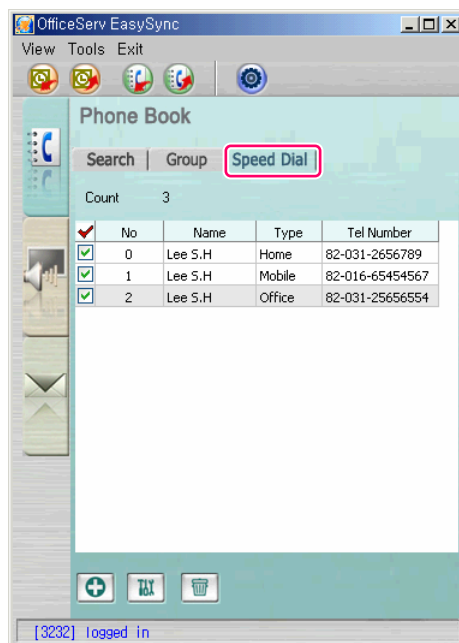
OfficeServ EasySync

View Tools Exit

Phone Book

Search | Group | Speed Dial

Count 3

| | No | Name | Type | Tel Number |
|---|---|---|---|---|
| ☑ | 0 | Lee S.H | Home | 82-031-2656789 |
| ☑ | 1 | Lee S.H | Mobile | 82-016-65454567 |
| ☑ | 2 | Lee S.H | Office | 82-031-25656554 |

[3232] logged in